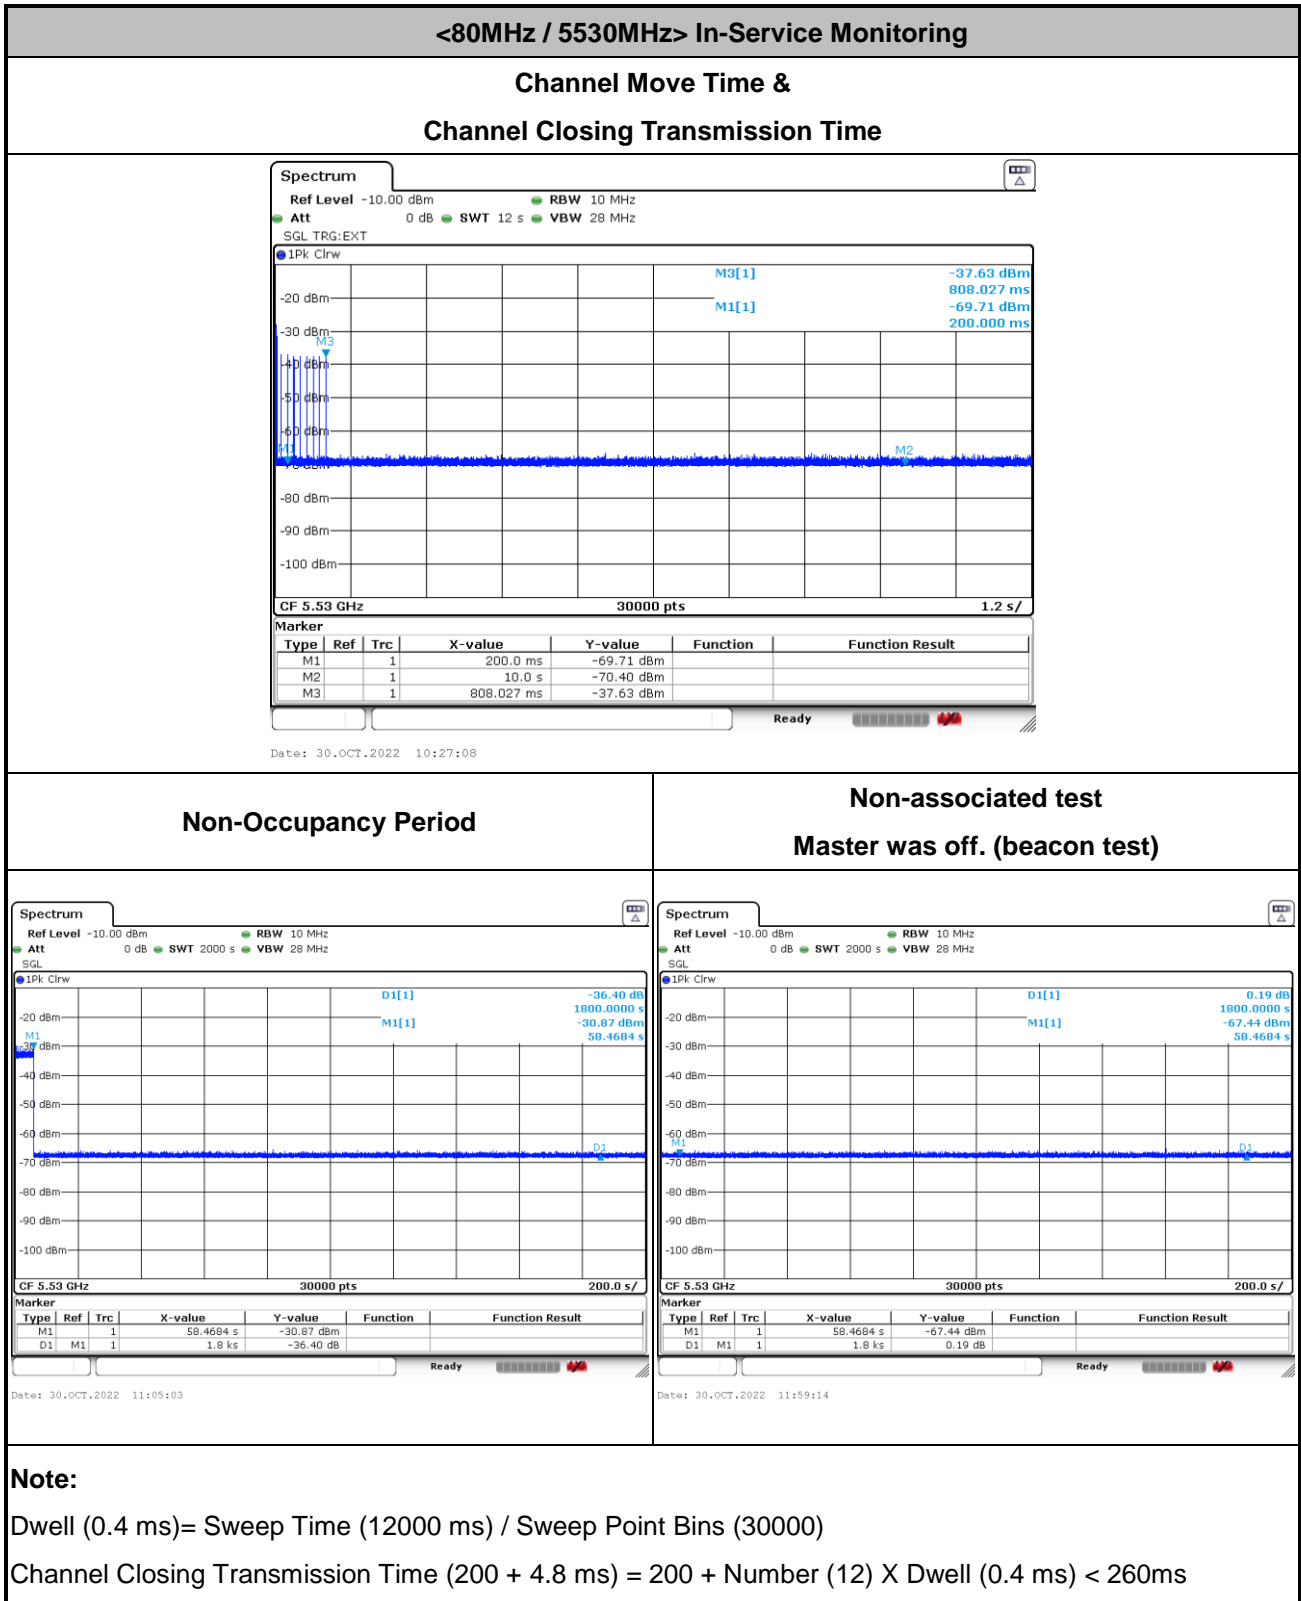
<80MHz / 5530MHz> In-Service Monitoring

Channel Move Time &

Channel Closing Transmission Time

Spectrum
Ref Level -10.00 dBm RBW 10 MHz
Att 0 dB SWT 12 s VBW 28 MHz
SGL TRG:EXT
1Pk Clrw

M3[1] -37.63 dBm
808.027 ms
M1[1] -69.71 dBm
200.000 ms

-20 dBm
-30 dBm
M3
-40 dBm
-50 dBm
-60 dBm
M1
-70 dBm
M2
-80 dBm
-90 dBm
-100 dBm

CF 5.53 GHz 30000 pts 1.2 s/

Marker

| Type | Ref | Trc | X-value | Y-value | Function | Function Result |
|---|---|---|---|---|---|---|
| M1 | | 1 | 200.0 ms | -69.71 dBm | | |
| M2 | | 1 | 10.0 s | -70.40 dBm | | |
| M3 | | 1 | 808.027 ms | -37.63 dBm | | |

Ready

Date: 30.OCT.2022 10:27:08

Non-Occupancy Period

Spectrum
Ref Level -10.00 dBm RBW 10 MHz
Att 0 dB SWT 2000 s VBW 28 MHz
SGL
1Pk Clrw

D1[1] -36.40 dB
1800.0000 s
M1[1] -30.87 dBm
58.4684 s

-20 dBm
M1
-30 dBm
-40 dBm
-50 dBm
-60 dBm
D1
-70 dBm
-80 dBm
-90 dBm
-100 dBm

CF 5.53 GHz 30000 pts 200.0 s/

Marker

| Type | Ref | Trc | X-value | Y-value | Function | Function Result |
|---|---|---|---|---|---|---|
| M1 | | 1 | 58.4684 s | -30.87 dBm | | |
| D1 | M1 | 1 | 1.8 ks | -36.40 dB | | |

Ready

Date: 30.OCT.2022 11:05:03

Non-associated test

Master was off. (beacon test)

Spectrum
Ref Level -10.00 dBm RBW 10 MHz
Att 0 dB SWT 2000 s VBW 28 MHz
SGL
1Pk Clrw

D1[1] 0.19 dB
1800.0000 s
M1[1] -67.44 dBm
58.4684 s

-20 dBm
-30 dBm
-40 dBm
-50 dBm
-60 dBm
M1
-70 dBm
D1
-80 dBm
-90 dBm
-100 dBm

CF 5.53 GHz 30000 pts 200.0 s/

Marker

| Type | Ref | Trc | X-value | Y-value | Function | Function Result |
|---|---|---|---|---|---|---|
| M1 | | 1 | 58.4684 s | -67.44 dBm | | |
| D1 | M1 | 1 | 1.8 ks | 0.19 dB | | |

Ready

Date: 30.OCT.2022 11:59:14

Note:

Dwell (0.4 ms)= Sweep Time (12000 ms) / Sweep Point Bins (30000)

Channel Closing Transmission Time (200 + 4.8 ms) = 200 + Number (12) X Dwell (0.4 ms) < 260ms